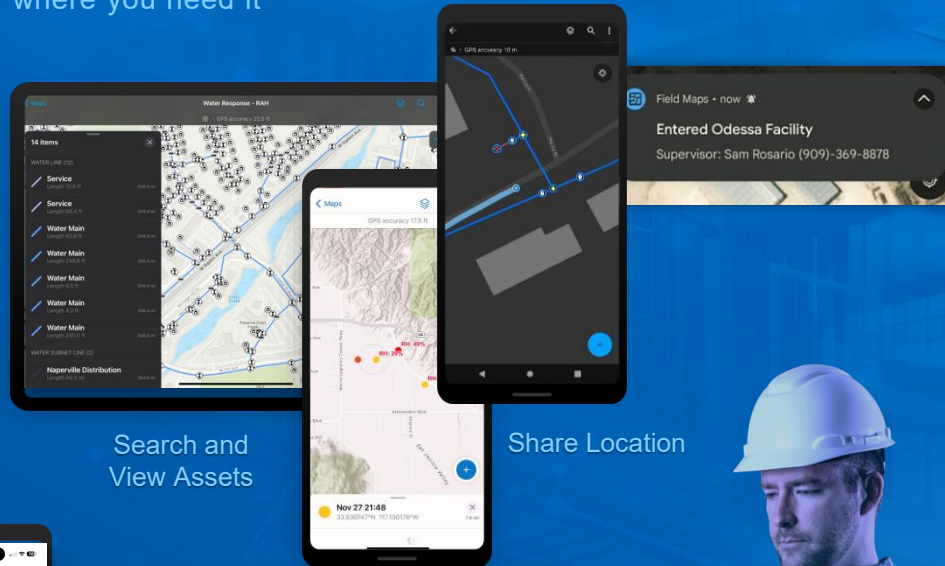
where you need it

Maps Water Response - RAH
GPS accuracy 33.8 ft
14 items
WATER LINE (12)
Service
Length 10.8 ft
Service
Length 66.4 ft
Water Main
Length 92.8 ft
Water Main
Length 299.5 ft
Water Main
Length 8.0 ft
Water Main
Length 4.2 ft
Water Main
Length 203.5 ft
WATER SUBNET LINE (2)
Naperville Distribution
Length 46.3 ft

Search and View Assets

Maps
GPS accuracy 17.5 ft
RH: 29%
RH: 49%
RH:
Nov 27 21:48
33.930747°N 117.130178°W

GPS accuracy 10 m

Share Location

Field Maps • now
Entered Odessa Facility
Supervisor: Sam Rosario (909)-369-8878